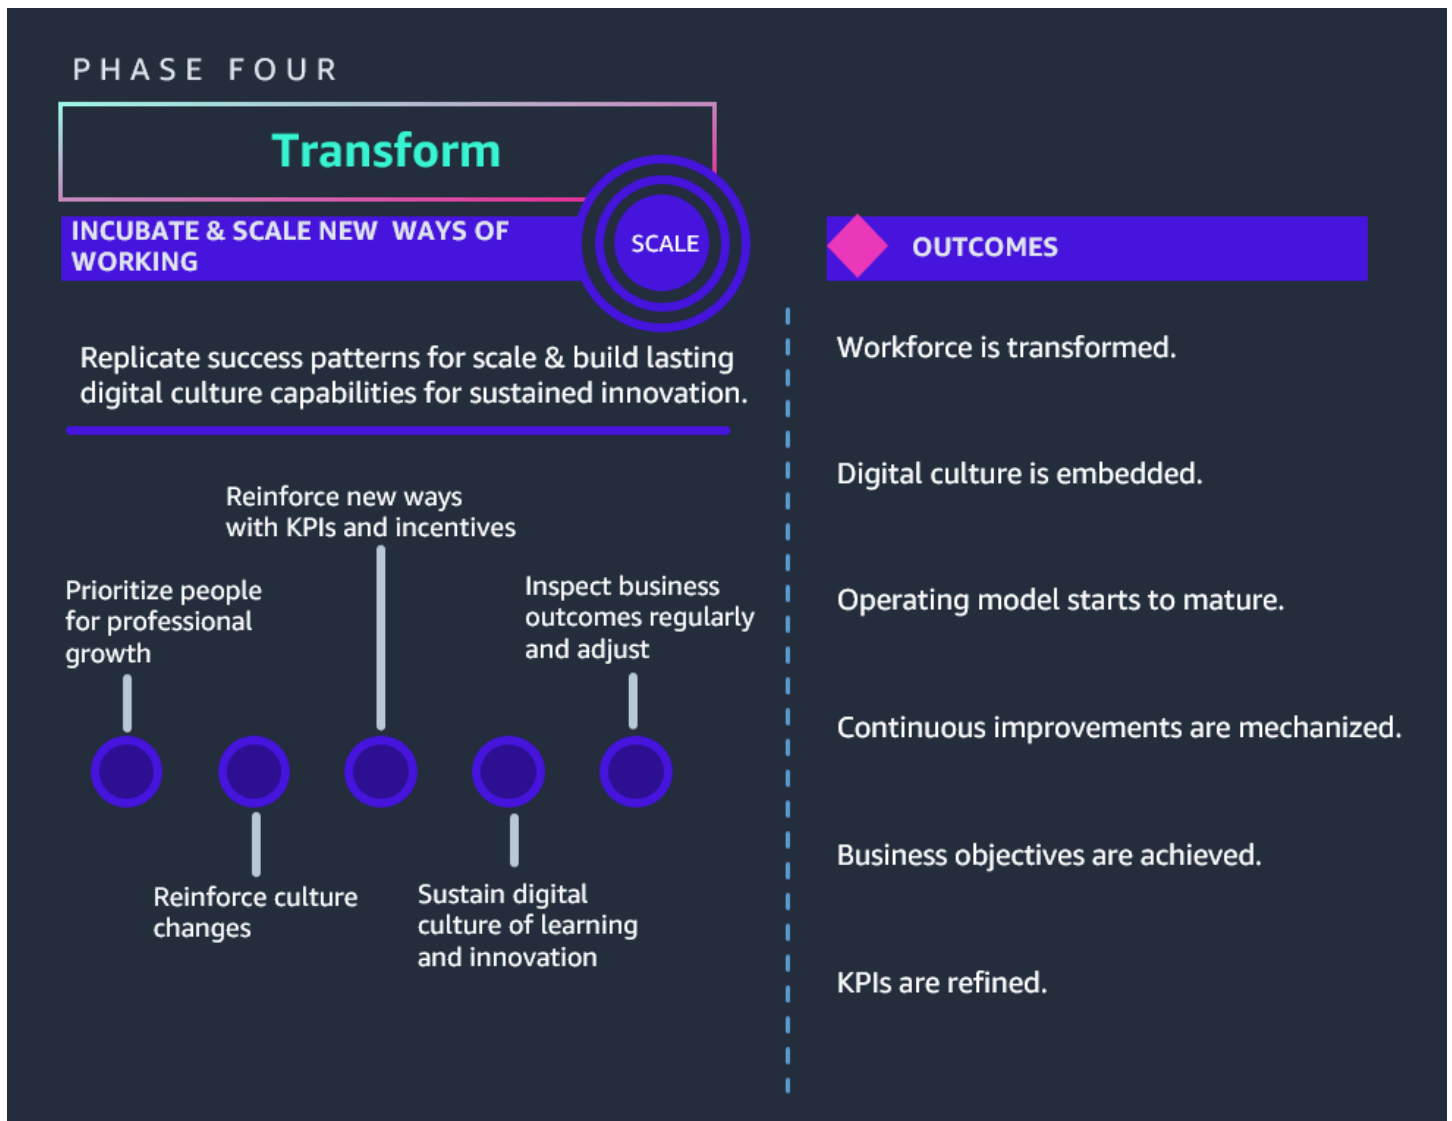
PHASE FOUR

Transform

INCUBATE & SCALE NEW WAYS OF WORKING

SCALE

Replicate success patterns for scale & build lasting digital culture capabilities for sustained innovation.

Reinforce new ways with KPIs and incentives

Prioritize people for professional growth

Inspect business outcomes regularly and adjust

Reinforce culture changes

Sustain digital culture of learning and innovation

OUTCOMES

Workforce is transformed.

Digital culture is embedded.

Operating model starts to mature.

Continuous improvements are mechanized.

Business objectives are achieved.

KPIs are refined.